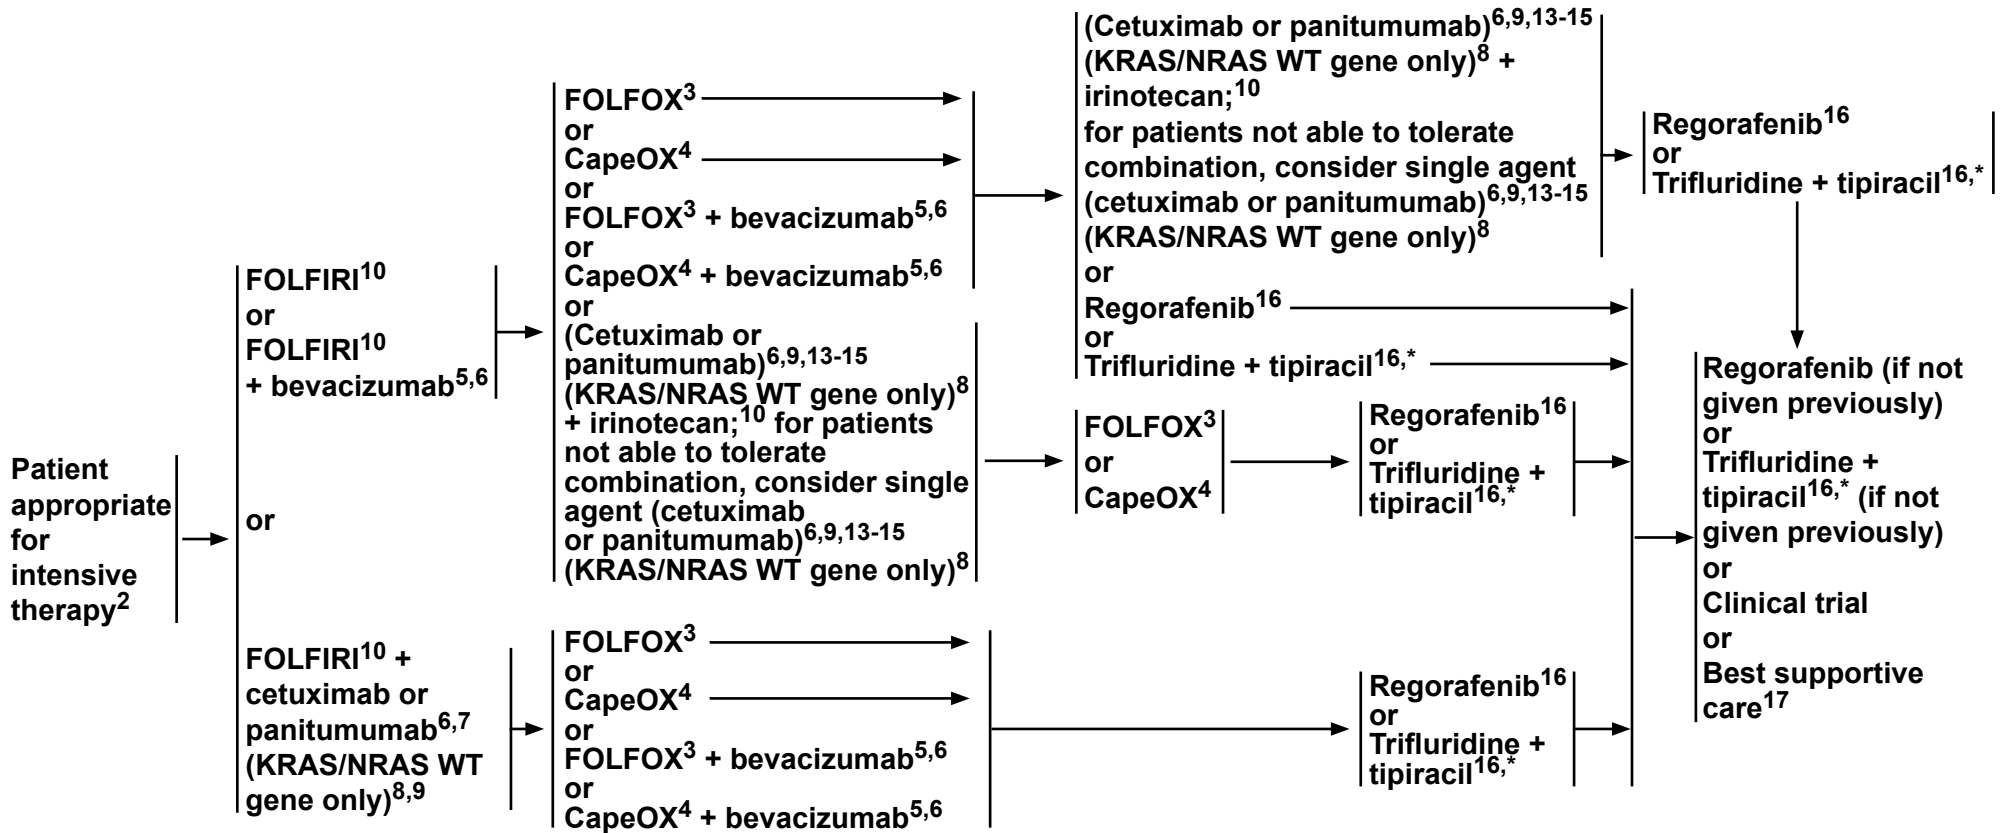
Patient appropriate for intensive therapy$^{2}$

FOLFIRI$^{10}$
or
FOLFIRI$^{10}$ + bevacizumab$^{5,6}$

or

FOLFIRI$^{10}$ + cetuximab or panitumumab$^{6,7}$ (KRAS/NRAS WT gene only)$^{8,9}$

FOLFOX$^{3}$
or
CapeOX$^{4}$
or
FOLFOX$^{3}$ + bevacizumab$^{5,6}$
or
CapeOX$^{4}$ + bevacizumab$^{5,6}$
or
(Cetuximab or panitumumab)$^{6,9,13\text{-}15}$ (KRAS/NRAS WT gene only)$^{8}$ + irinotecan;$^{10}$ for patients not able to tolerate combination, consider single agent (cetuximab or panitumumab)$^{6,9,13\text{-}15}$ (KRAS/NRAS WT gene only)$^{8}$

FOLFOX$^{3}$
or
CapeOX$^{4}$
or
FOLFOX$^{3}$ + bevacizumab$^{5,6}$
or
CapeOX$^{4}$ + bevacizumab$^{5,6}$

(Cetuximab or panitumumab)$^{6,9,13\text{-}15}$ (KRAS/NRAS WT gene only)$^{8}$ + irinotecan;$^{10}$ for patients not able to tolerate combination, consider single agent (cetuximab or panitumumab)$^{6,9,13\text{-}15}$ (KRAS/NRAS WT gene only)$^{8}$
or
Regorafenib$^{16}$
or
Trifluridine + tipiracil$^{16,*}$

FOLFOX$^{3}$
or
CapeOX$^{4}$

Regorafenib$^{16}$
or
Trifluridine + tipiracil$^{16,*}$

Regorafenib$^{16}$
or
Trifluridine + tipiracil$^{16,*}$

Regorafenib$^{16}$
or
Trifluridine + tipiracil$^{16,*}$

Regorafenib (if not given previously)
or
Trifluridine + tipiracil$^{16,*}$ (if not given previously)
or
Clinical trial
or
Best supportive care$^{17}$